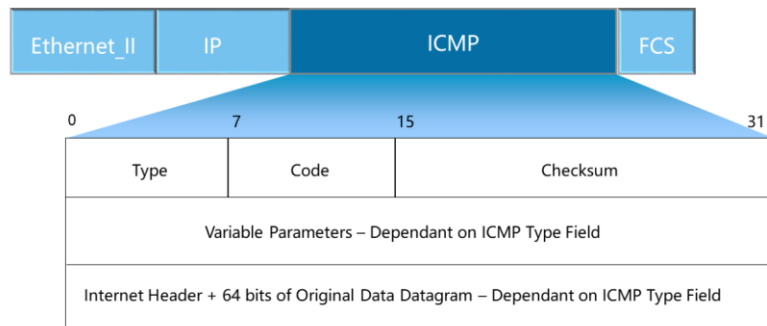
Ethernet_II IP ICMP FCS

0 7 15 31

| Type | Code | Checksum |
|---|---|---|
| Variable Parameters – Dependant on ICMP Type Field | | |
| Internet Header + 64 bits of Original Data Datagram – Dependant on ICMP Type Field | | |